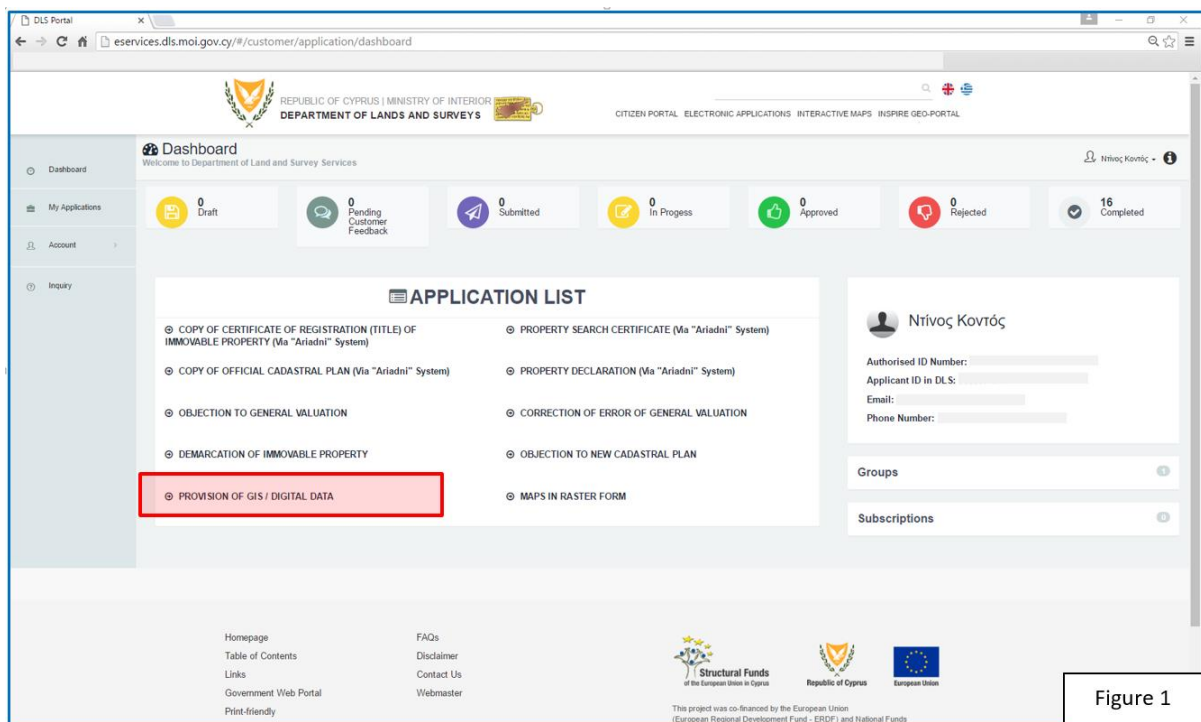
DLS Portal

eservices.dls.moi.gov.cy/#/customer/application/dashboard

REPUBLIC OF CYPRUS | MINISTRY OF INTERIOR
DEPARTMENT OF LANDS AND SURVEYS

CITIZEN PORTAL ELECTRONIC APPLICATIONS INTERACTIVE MAPS INSPIRE GEO-PORTAL

Dashboard
My Applications
Account
Inquiry

Dashboard
Welcome to Department of Land and Survey Services

Ντίνος Κοντός

0 Draft
0 Pending Customer Feedback
0 Submitted
0 In Progess
0 Approved
0 Rejected
16 Completed

APPLICATION LIST

COPY OF CERTIFICATE OF REGISTRATION (TITLE) OF IMMOVABLE PROPERTY (Via "Ariadni" System)
PROPERTY SEARCH CERTIFICATE (Via "Ariadni" System)
COPY OF OFFICIAL CADASTRAL PLAN (Via "Ariadni" System)
PROPERTY DECLARATION (Via "Ariadni" System)
OBJECTION TO GENERAL VALUATION
CORRECTION OF ERROR OF GENERAL VALUATION
DEMARCATION OF IMMOVABLE PROPERTY
OBJECTION TO NEW CADASTRAL PLAN
PROVISION OF GIS / DIGITAL DATA
MAPS IN RASTER FORM

Ντίνος Κοντός
Authorised ID Number:
Applicant ID in DLS:
Email:
Phone Number:

Groups
Subscriptions

Homepage
Table of Contents
Links
Government Web Portal
Print-friendly

FAQs
Disclaimer
Contact Us
Webmaster

Structural Funds of the European Union in Cyprus
Republic of Cyprus
European Union

This project was co-financed by the European Union
(European Regional Development Fund - ERDF) and National Funds

Figure 1